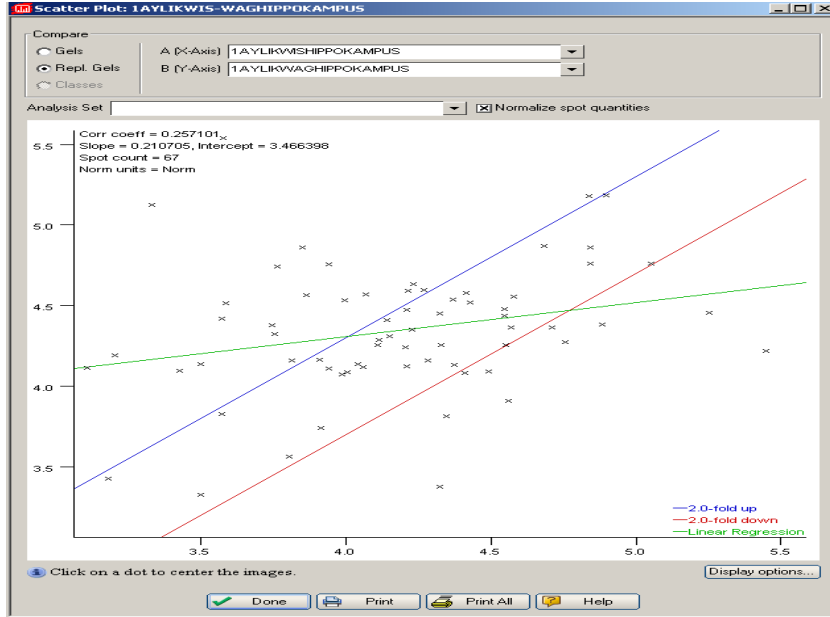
Scatter Plot: 1AYLIKWIS-WAGHIPPOKAMPUS

Compare

Gels

Repl. Gels

Classes

A (X-Axis) 1AYLIKWISHIPPOKAMPUS

B (Y-Axis) 1AYLIKWAGHIPPOKAMPUS

Analysis Set

Normalize spot quantities

Corr coeff = 0.257101

Slope = 0.210705, Intercept = 3.466398

Spot count = 67

Norm units = Norm

5.5

5.0

4.5

4.0

3.5

3.5

4.0

4.5

5.0

5.5

2.0-fold up

2.0-fold down

Linear Regression

Click on a dot to center the images.

Display options...

Done

Print

Print All

Help